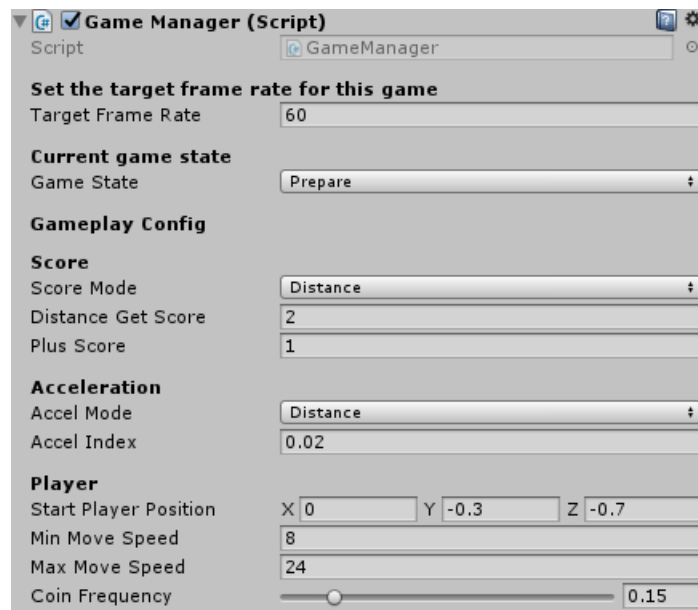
Game Manager (Script)
Script GameManager

Set the target frame rate for this game
Target Frame Rate 60

Current game state
Game State Prepare

Gameplay Config

Score
Score Mode Distance
Distance Get Score 2
Plus Score 1

Acceleration
Accel Mode Distance
Accel Index 0.02

Player
Start Player Position X 0 Y -0.3 Z -0.7
Min Move Speed 8
Max Move Speed 24
Coin Frequency 0.15